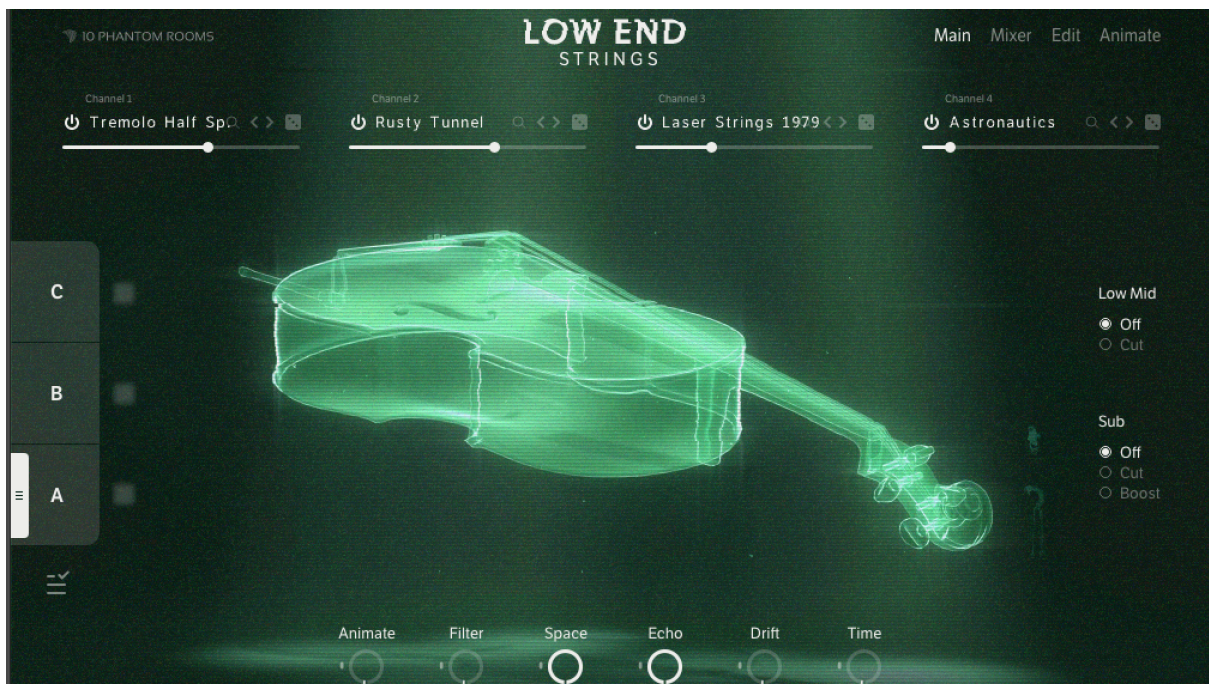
IO PHANTOM ROOMS

LOW END
STRINGS

Main Mixer Edit Animate

Channel 1
Tremolo Half Sp

Channel 2
Rusty Tunnel

Channel 3
Laser Strings 1979

Channel 4
Astronautics

C

B

A

Low Mid
Off
Cut

Sub
Off
Cut
Boost

Animate Filter Space Echo Drift Time